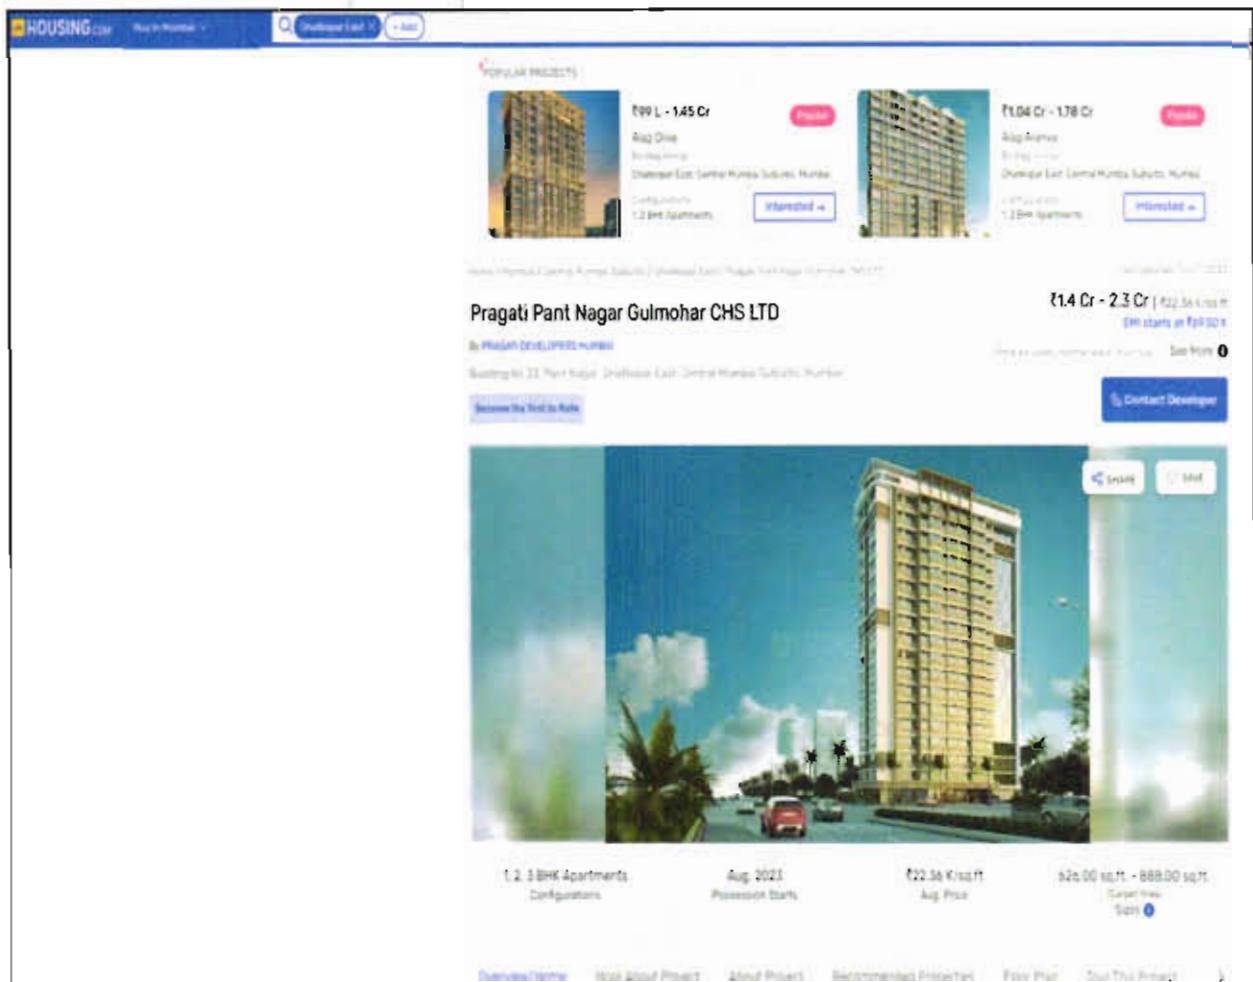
HOUSING.com Buy in Mumbai

Ghatkopar East × + Add

POPULAR PROJECTS

₹99 L - 1.45 Cr
Popular
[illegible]
Ghatkopar East, Central Mumbai Suburbs, Mumbai
1,2 BHK Apartments
Interested →

₹1.04 Cr - 1.78 Cr
Popular
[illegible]
Ghatkopar East, Central Mumbai Suburbs, Mumbai
1,2 BHK Apartments
Interested →

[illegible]

Pragati Pant Nagar Gulmohar CHS LTD

₹1.4 Cr - 2.3 Cr | ₹22.36 K/sq.ft
EMI starts at ₹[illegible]

By PRAGATI DEVELOPERS MUMBAI

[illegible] See More

Building No 33, Pant Nagar, Ghatkopar East, Central Mumbai Suburbs, Mumbai

Become the first to Rate

Contact Developer

Share Save

1, 2, 3 BHK Apartments
Configurations

Aug, 2023
Possession Starts

₹22.36 K/sq.ft
Avg. Price

526.00 sq.ft. - 888.00 sq.ft.
Carpet Area
Sizes

Overview/Home More About Project About Project Recommended Properties Floor Plan Tour This Project